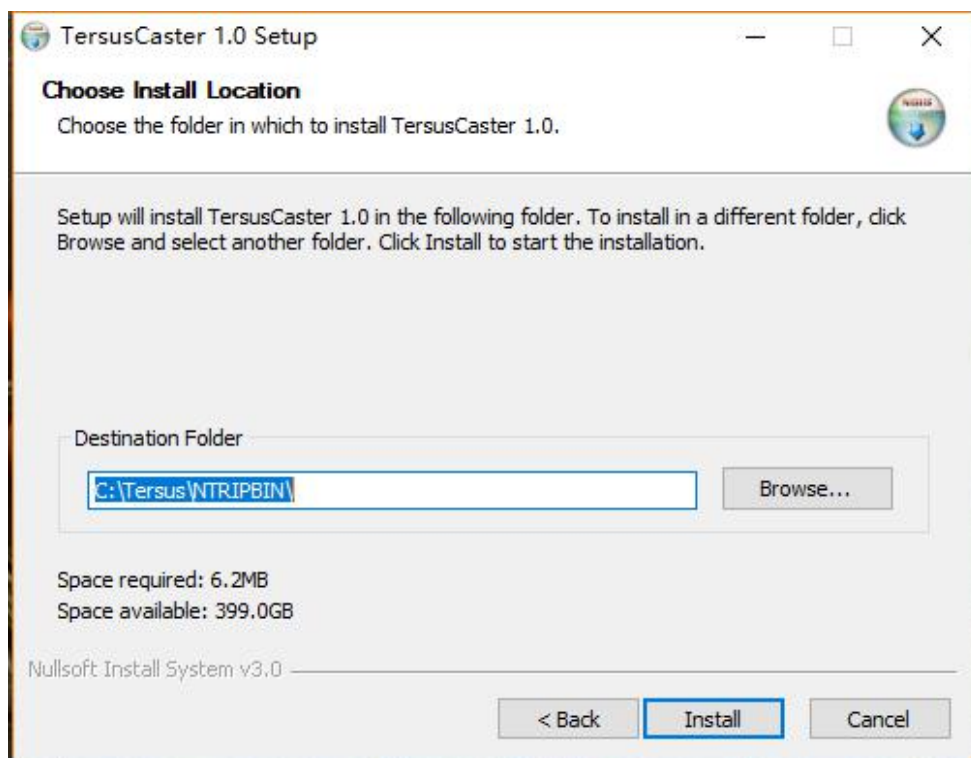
TersusCaster 1.0 Setup

Choose Install Location
Choose the folder in which to install TersusCaster 1.0.

Setup will install TersusCaster 1.0 in the following folder. To install in a different folder, click Browse and select another folder. Click Install to start the installation.

Destination Folder
C:\Tersus\NTRIPBIN\
Browse...

Space required: 6.2MB
Space available: 399.0GB

Nullsoft Install System v3.0

< Back
Install
Cancel